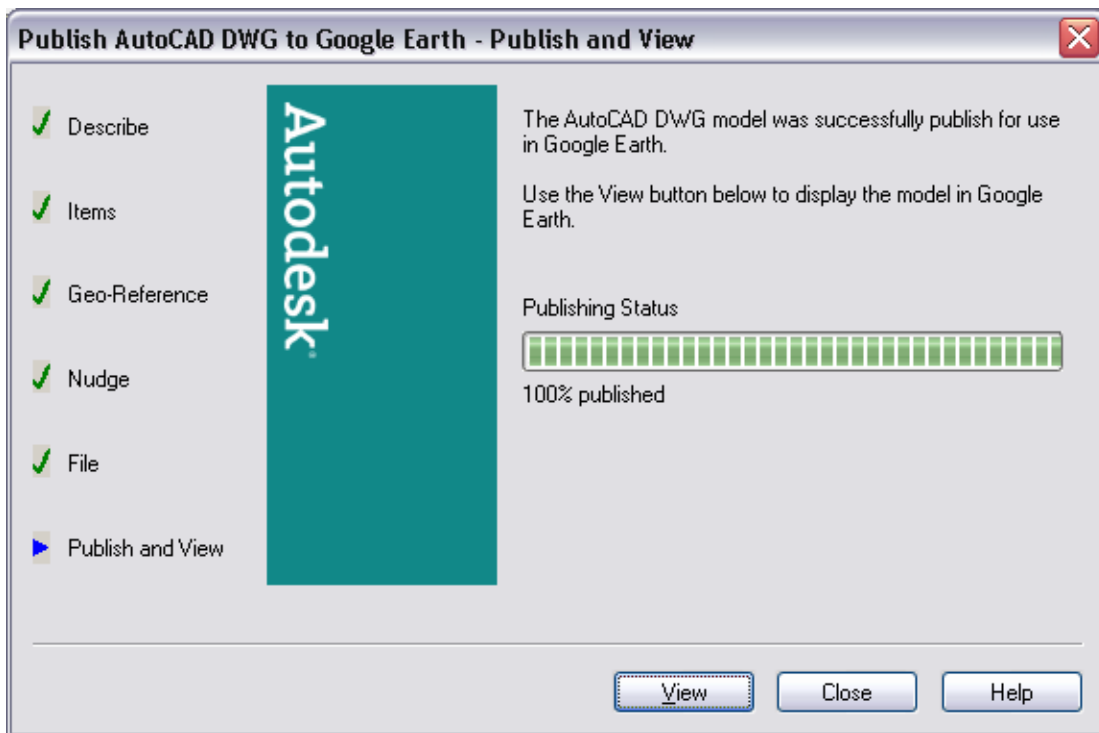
Publish AutoCAD DWG to Google Earth - Publish and View

Describe

Items

Geo-Reference

Nudge

File

Publish and View

Autodesk

The AutoCAD DWG model was successfully publish for use in Google Earth.

Use the View button below to display the model in Google Earth.

Publishing Status

100% published

View

Close

Help